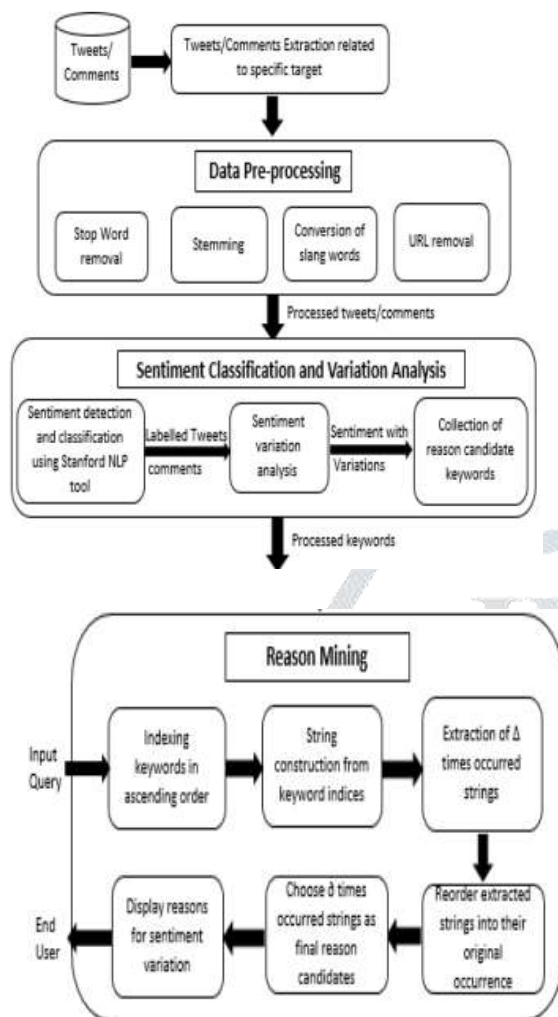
Tweets/ Comments

Tweets/Comments Extraction related to specific target

Data Pre-processing

Stop Word removal

Stemming

Conversion of slang words

URL removal

Processed tweets/comments

Sentiment Classification and Variation Analysis

Sentiment detection and classification using Stanford NLP tool

Labelled Tweets comments

Sentiment variation analysis

Sentiment with Variations

Collection of reason candidate keywords

Processed keywords

Reason Mining

Input Query

Indexing keywords in ascending order

String construction from keyword indices

Extraction of Δ times occurred strings

Reorder extracted strings into their original occurrence

Choose δ times occurred strings as final reason candidates

Display reasons for sentiment variation

End User